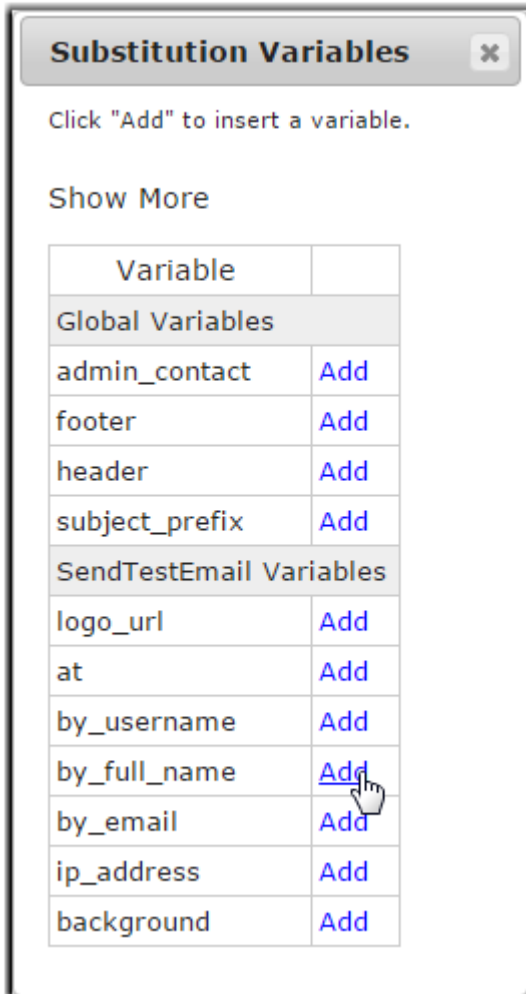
Substitution Variables ×

Click "Add" to insert a variable.

Show More

| Variable | |
|---|---|
| Global Variables | |
| admin_contact | Add |
| footer | Add |
| header | Add |
| subject_prefix | Add |
| SendTestEmail Variables | |
| logo_url | Add |
| at | Add |
| by_username | Add |
| by_full_name | Add |
| by_email | Add |
| ip_address | Add |
| background | Add |